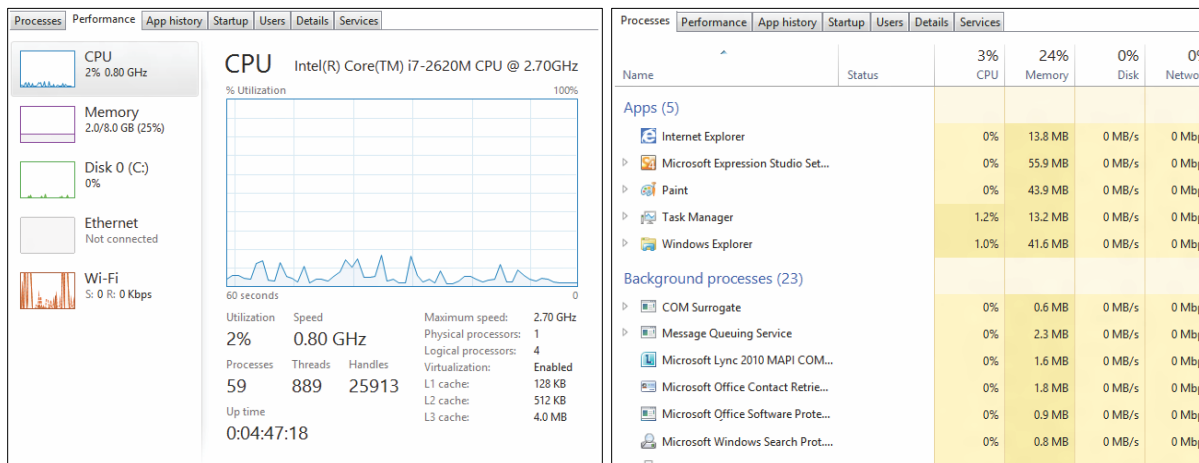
Processes | Performance | App history | Startup | Users | Details | Services

CPU
2% 0.80 GHz

Memory
2.0/8.0 GB (25%)

Disk 0 (C:)
0%

Ethernet
Not connected

Wi-Fi
S: 0 R: 0 Kbps

CPU Intel(R) Core(TM) i7-2620M CPU @ 2.70GHz

% Utilization 100%

60 seconds 0

Utilization
2%

Speed
0.80 GHz

Processes
59

Threads
889

Handles
25913

Up time
0:04:47:18

| | |
|---|---|
| Maximum speed: | 2.70 GHz |
| Physical processors: | 1 |
| Logical processors: | 4 |
| Virtualization: | Enabled |
| L1 cache: | 128 KB |
| L2 cache: | 512 KB |
| L3 cache: | 4.0 MB |

Processes | Performance | App history | Startup | Users | Details | Services

| Name | Status | 3% CPU | 24% Memory | 0% Disk | 0 Netwo |
|---|---|---|---|---|---|
| Apps (5) | | | | | |
| Internet Explorer | | 0% | 13.8 MB | 0 MB/s | 0 Mb |
| Microsoft Expression Studio Set... | | 0% | 55.9 MB | 0 MB/s | 0 Mb |
| Paint | | 0% | 43.9 MB | 0 MB/s | 0 Mb |
| Task Manager | | 1.2% | 13.2 MB | 0 MB/s | 0 Mb |
| Windows Explorer | | 1.0% | 41.6 MB | 0 MB/s | 0 Mb |
| Background processes (23) | | | | | |
| COM Surrogate | | 0% | 0.6 MB | 0 MB/s | 0 Mb |
| Message Queuing Service | | 0% | 2.3 MB | 0 MB/s | 0 Mb |
| Microsoft Lync 2010 MAPI COM... | | 0% | 1.6 MB | 0 MB/s | 0 Mb |
| Microsoft Office Contact Retrie... | | 0% | 1.8 MB | 0 MB/s | 0 Mb |
| Microsoft Office Software Prote... | | 0% | 0.9 MB | 0 MB/s | 0 Mb |
| Microsoft Windows Search Prot... | | 0% | 0.8 MB | 0 MB/s | 0 Mb |